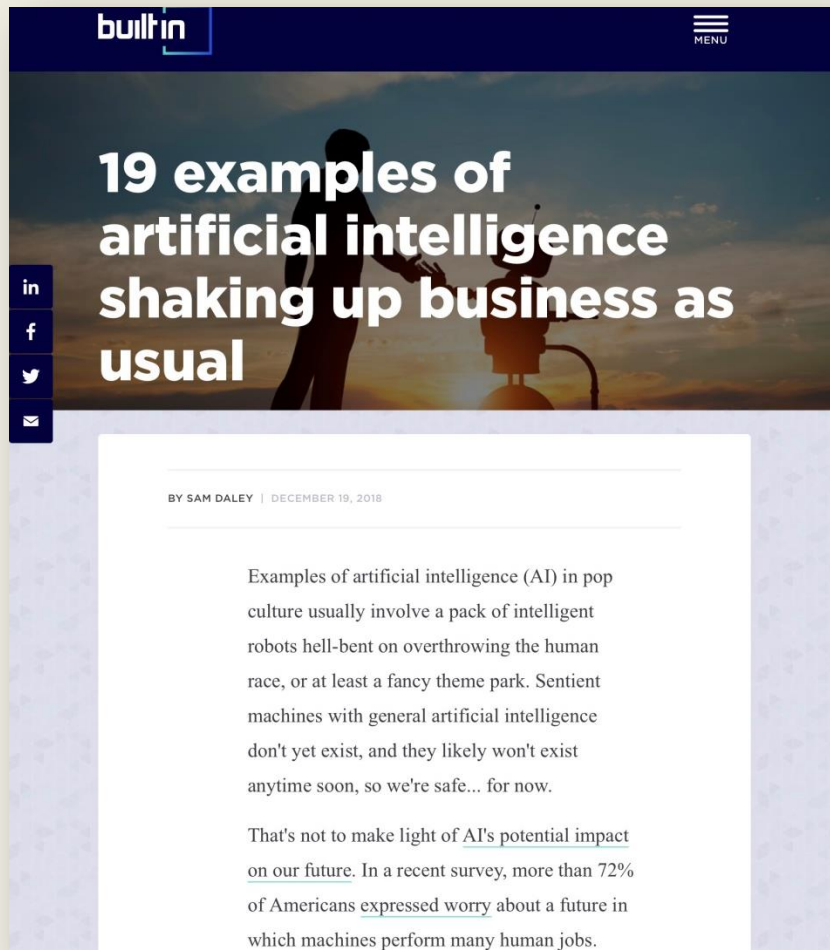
builtin

MENU

19 examples of artificial intelligence shaking up business as usual

in

f

BY SAM DALEY | DECEMBER 19, 2018

Examples of artificial intelligence (AI) in pop culture usually involve a pack of intelligent robots hell-bent on overthrowing the human race, or at least a fancy theme park. Sentient machines with general artificial intelligence don't yet exist, and they likely won't exist anytime soon, so we're safe... for now.

That's not to make light of AI's potential impact on our future. In a recent survey, more than 72% of Americans expressed worry about a future in which machines perform many human jobs.